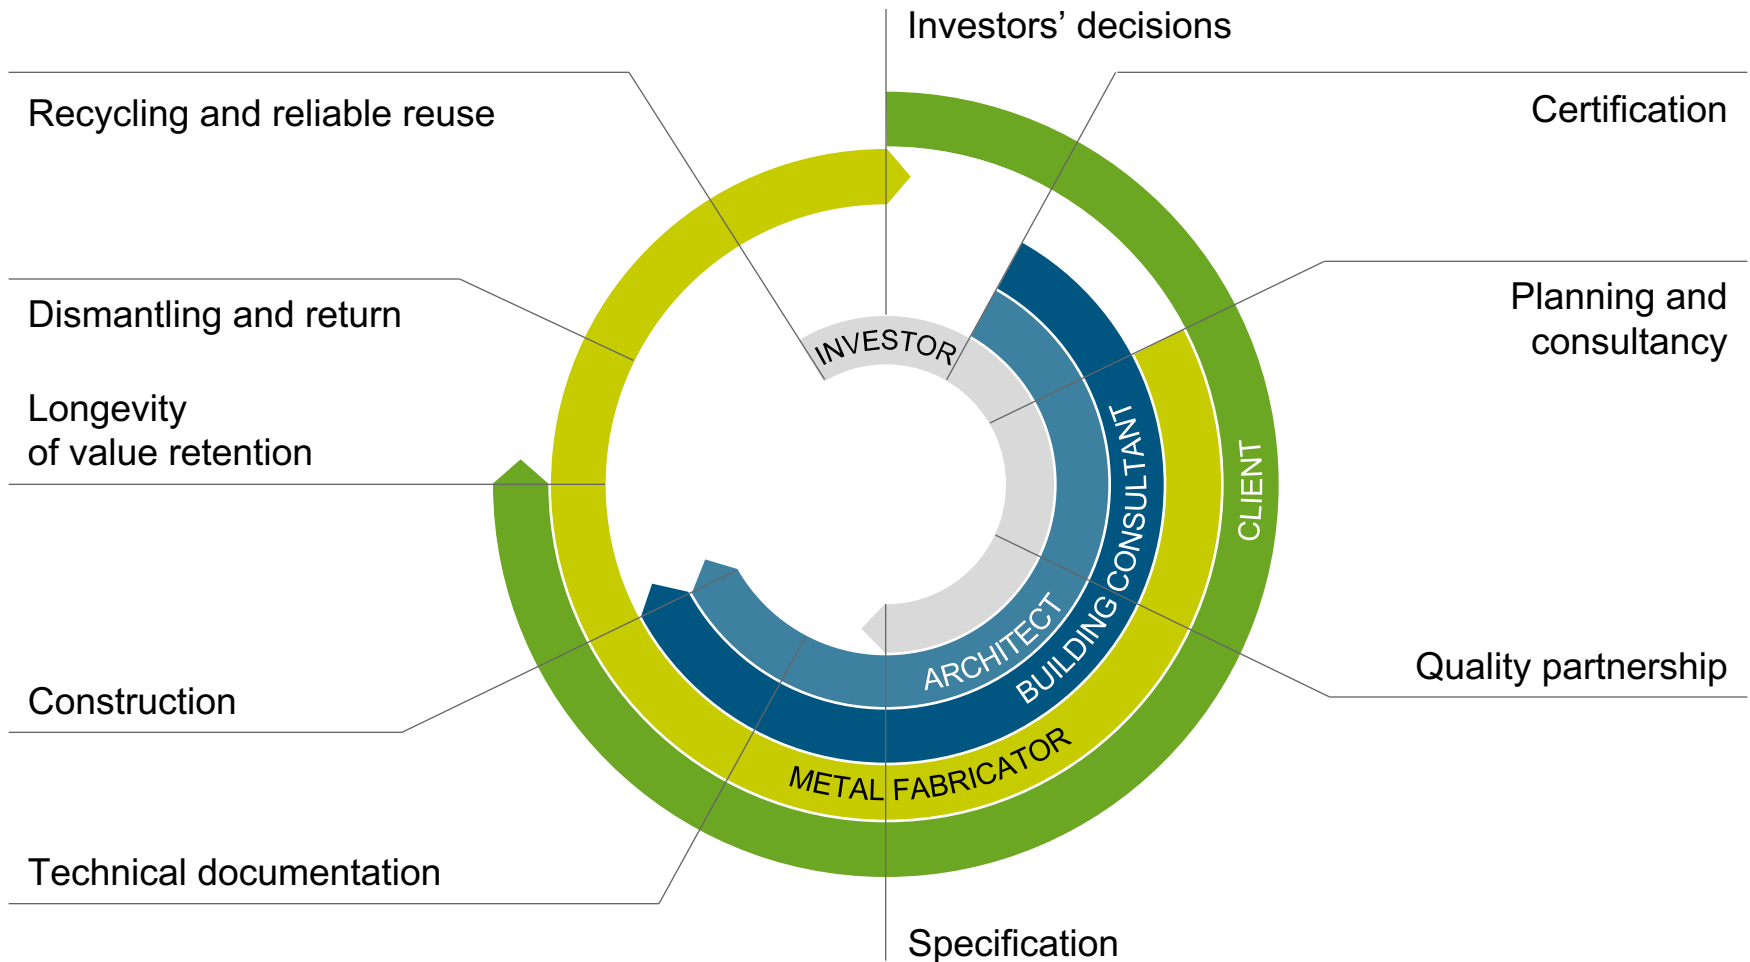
Investors' decisions

Recycling and reliable reuse

Certification

Dismantling and return

Planning and consultancy

Longevity of value retention

INVESTOR

CLIENT

BUILDING CONSULTANT

ARCHITECT

METAL FABRICATOR

Construction

Quality partnership

Technical documentation

Specification